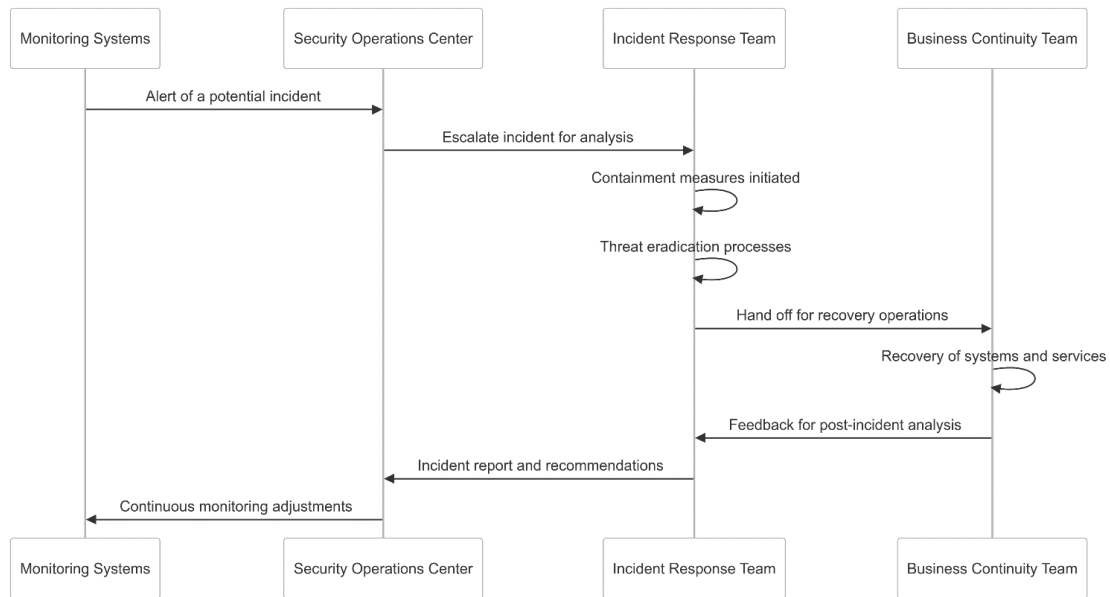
Monitoring Systems
Security Operations Center
Incident Response Team
Business Continuity Team

Alert of a potential incident
Escalate incident for analysis
Containment measures initiated
Threat eradication processes
Hand off for recovery operations
Recovery of systems and services
Feedback for post-incident analysis
Incident report and recommendations
Continuous monitoring adjustments

Monitoring Systems
Security Operations Center
Incident Response Team
Business Continuity Team